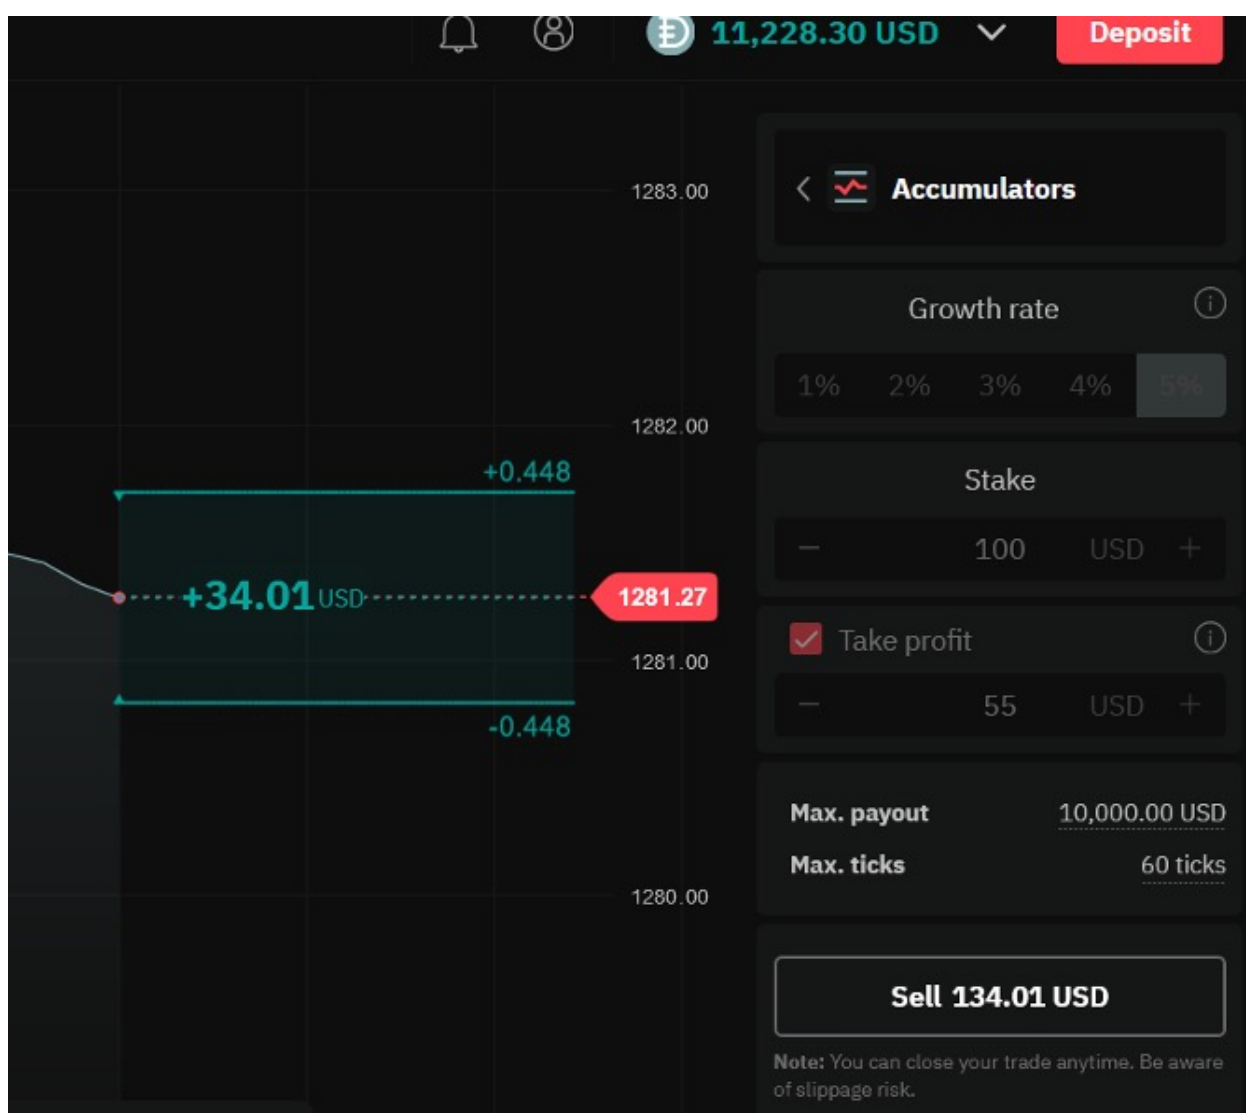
11,228.30 USD

Deposit

1283.00

1282.00

+0.448

+34.01 USD

1281.27

1281.00

-0.448

1280.00

Accumulators

Growth rate

1% 2% 3% 4% 5%

Stake

– 100 USD +

Take profit

– 55 USD +

Max. payout 10,000.00 USD

Max. ticks 60 ticks

Sell 134.01 USD

Note: You can close your trade anytime. Be aware of slippage risk.